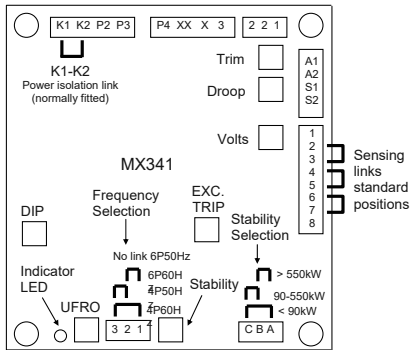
K1 K2 P2 P3

P4 XX X 3

2 2 1

K1-K2
Power isolation link
(normally fitted)

Trim

Droop

A1
A2
S1
S2

Volts

1
2
3
4
5
6
7
8

Sensing links standard positions

MX341

Frequency Selection

EXC. TRIP

DIP

No link 6P50Hz

Stability Selection

6P60H z

4P50H z

4P60H

> 550kW

90-550kW

< 90kW

Indicator LED

UFRO

3 2 1

Stability

C B A